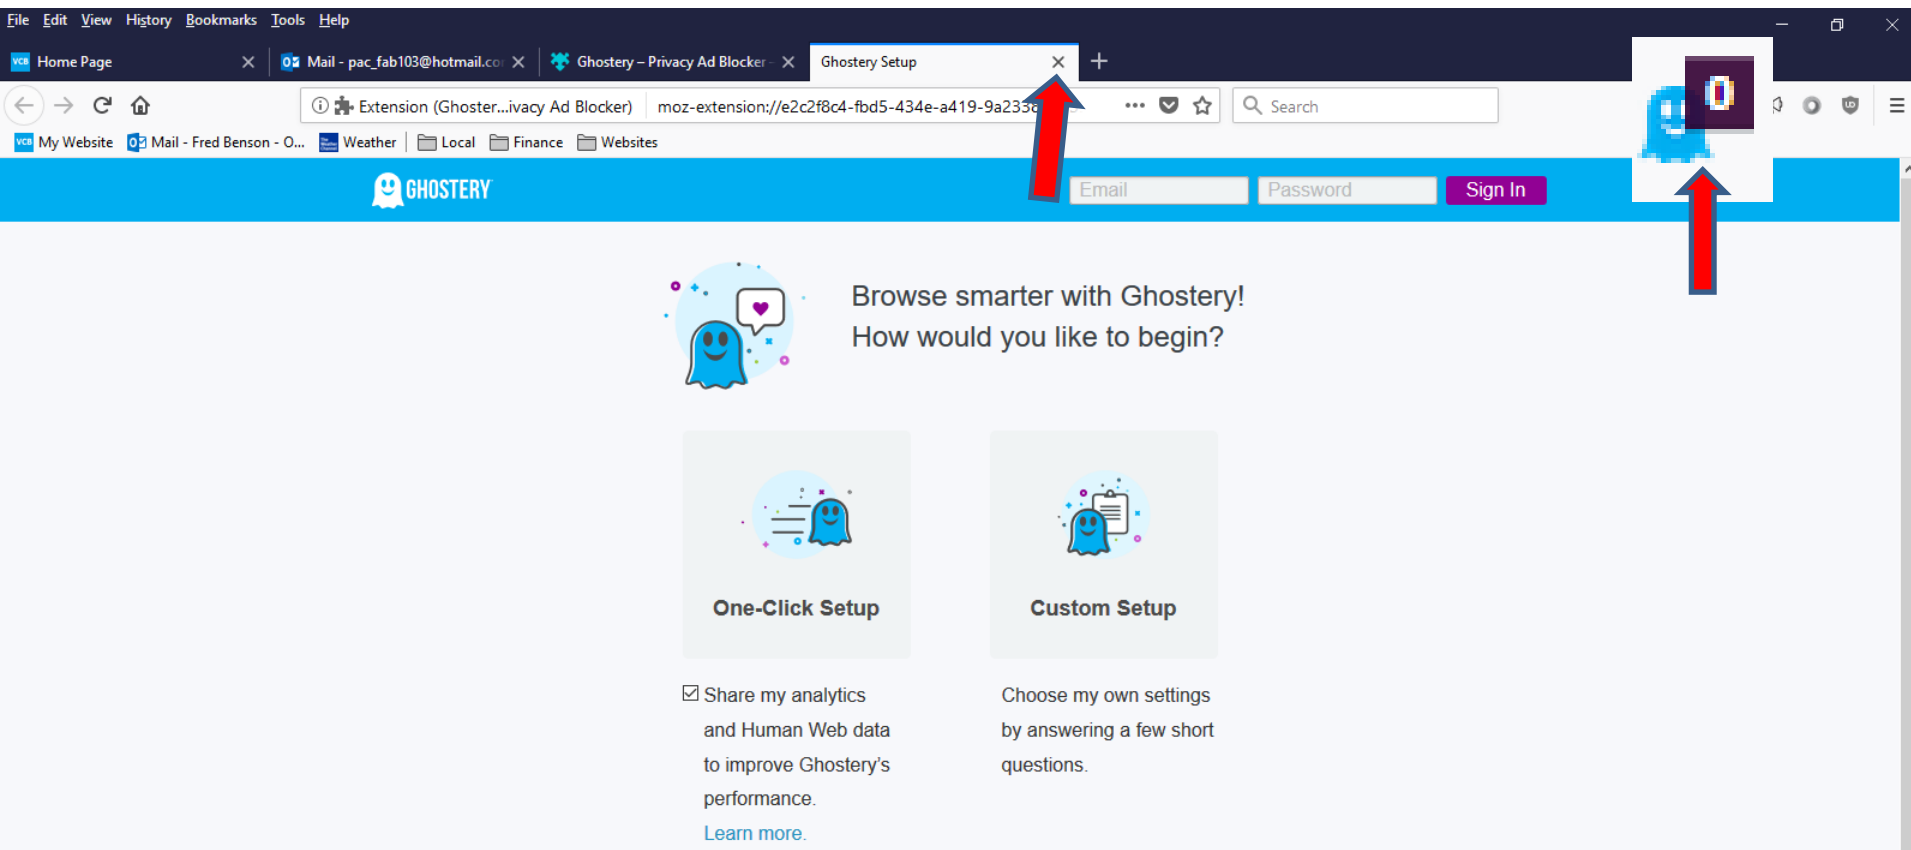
File Edit View History Bookmarks Tools Help

Home Page
Mail - pac_fab103@hotmail.co
Ghostery – Privacy Ad Blocker
Ghostery Setup

Extension (Ghoster...ivacy Ad Blocker) moz-extension://e2c2f8c4-fbd5-434e-a419-9a233

Search

My Website Mail - Fred Benson - O... Weather Local Finance Websites

GHOSTERY

Email Password Sign In

Browse smarter with Ghostery!
How would you like to begin?

One-Click Setup

Custom Setup

☑ Share my analytics and Human Web data to improve Ghostery's performance.
Learn more.

Choose my own settings by answering a few short questions.